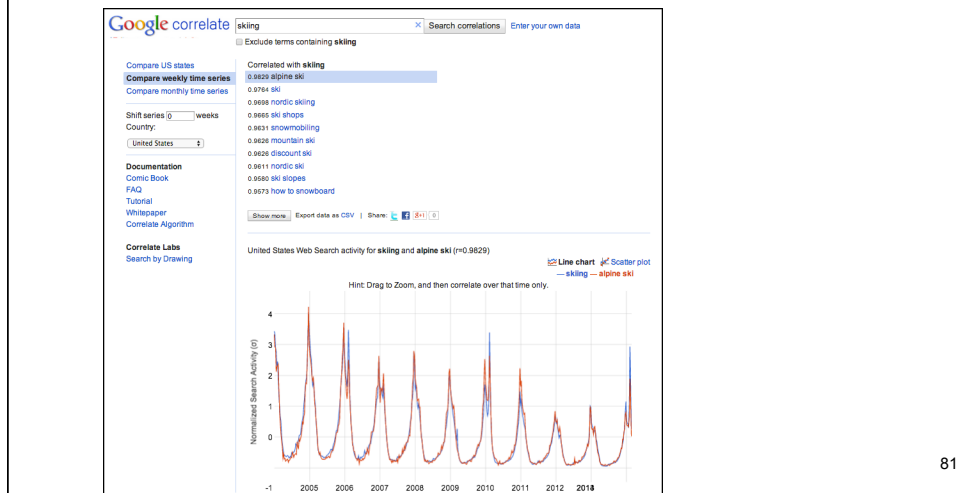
Google correlate skiing × Search correlations Enter your own data

Exclude terms containing **skiing**

Compare US states
**Compare weekly time series**
Compare monthly time series

Shift series 0 weeks
Country:
United States

**Documentation**
Comic Book
FAQ
Tutorial
Whitepaper
Correlate Algorithm

**Correlate Labs**
Search by Drawing

Correlated with **skiing**
0.9829 alpine ski
0.9764 ski
0.9698 nordic skiing
0.9665 ski shops
0.9631 snowmobiling
0.9626 mountain ski
0.9626 discount ski
0.9611 nordic ski
0.9580 ski slopes
0.9573 how to snowboard

Show more Export data as CSV | Share: 0

United States Web Search activity for **skiing** and **alpine ski** (r=0.9829)

**Line chart** Scatter plot
— skiing — alpine ski

Hint: Drag to Zoom, and then correlate over that time only.

Normalized Search Activity (σ)

4
3
2
1
0
-1

2005 2006 2007 2008 2009 2010 2011 2012 2013

81